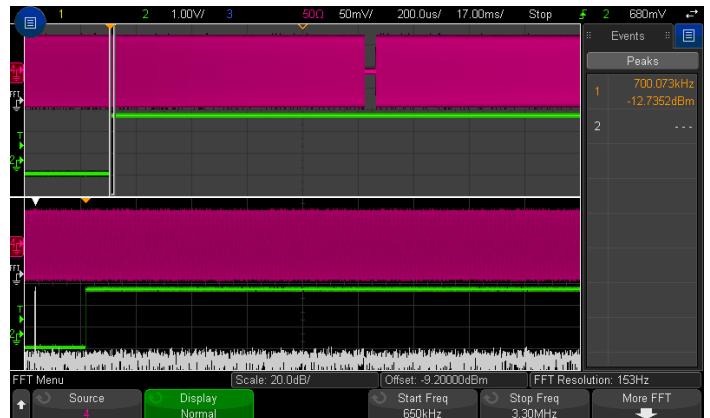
1 2 1.00V/ 3 50Ω 50mV/ 200.0us/ 17.00ms/ Stop 2 680mV

Events

Peaks

1 700.073kHz -12.7352dBm

2 - - -

FFT Menu

Scale: 20.0dB/

Offset: -9.20000dBm

FFT Resolution: 153Hz

Source 4

Display Normal

Start Freq 650kHz

Stop Freq 3.30MHz

More FFT